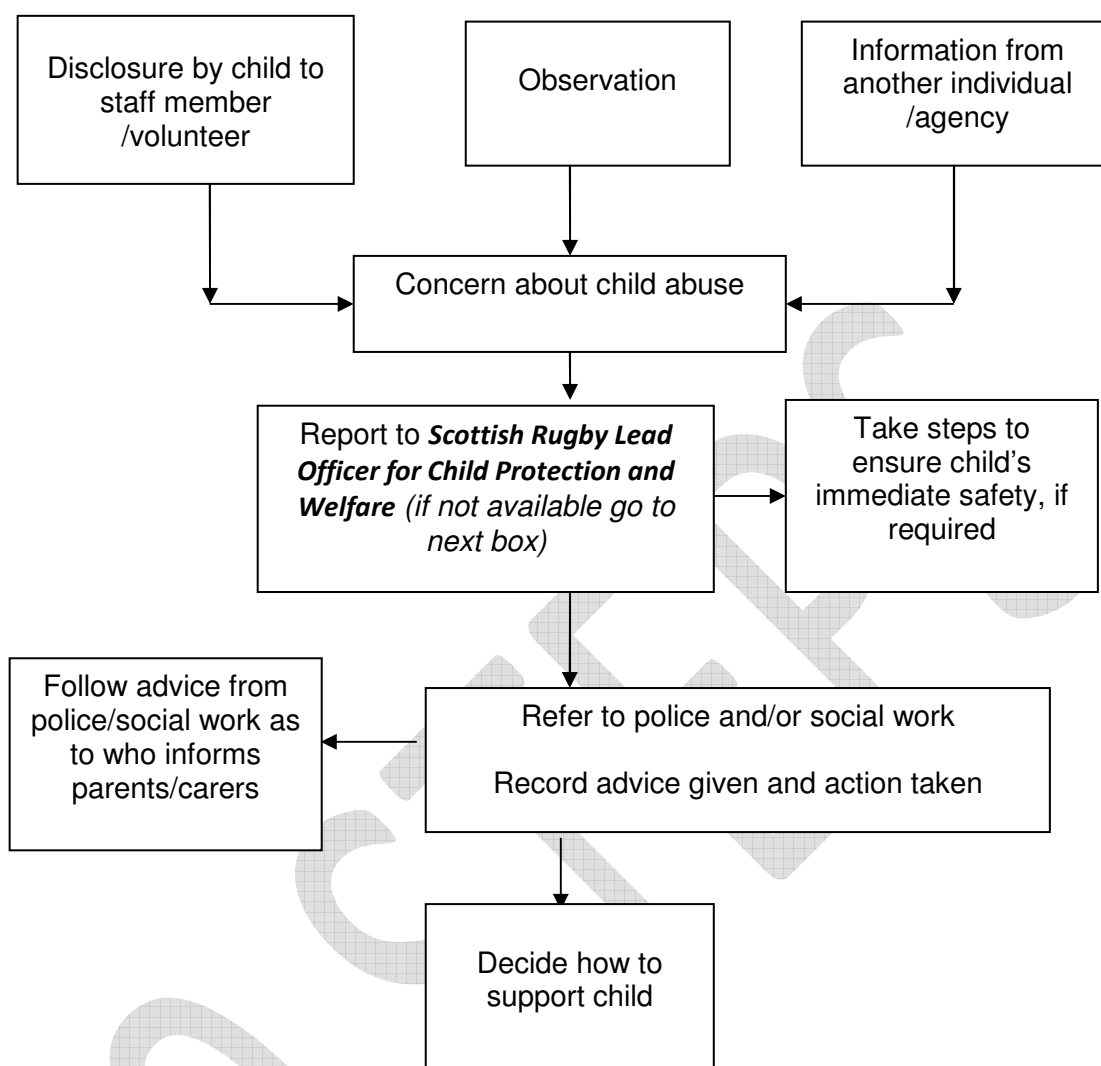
Disclosure by child to staff member /volunteer

Observation

Information from another individual /agency

Concern about child abuse

Report to ***Scottish Rugby Lead Officer for Child Protection and Welfare*** *(if not available go to next box)*

Take steps to ensure child's immediate safety, if required

Follow advice from police/social work as to who informs parents/carers

Refer to police and/or social work

Record advice given and action taken

Decide how to support child